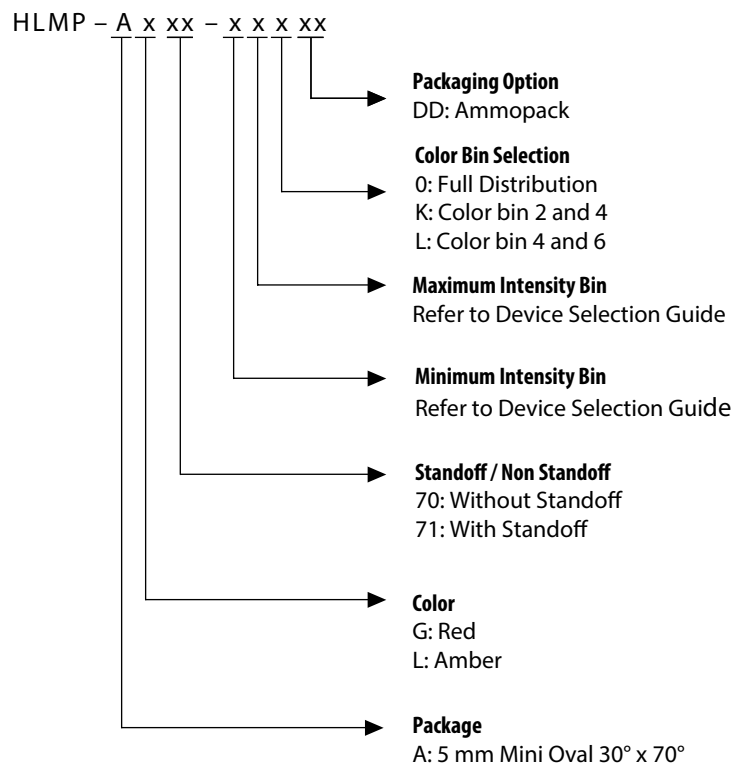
HLMP – A x xx – x x x xx

**Packaging Option**
DD: Ammopack

**Color Bin Selection**
0: Full Distribution
K: Color bin 2 and 4
L: Color bin 4 and 6

**Maximum Intensity Bin**
Refer to Device Selection Guide

**Minimum Intensity Bin**
Refer to Device Selection Guide

**Standoff / Non Standoff**
70: Without Standoff
71: With Standoff

**Color**
G: Red
L: Amber

**Package**
A: 5 mm Mini Oval 30° x 70°